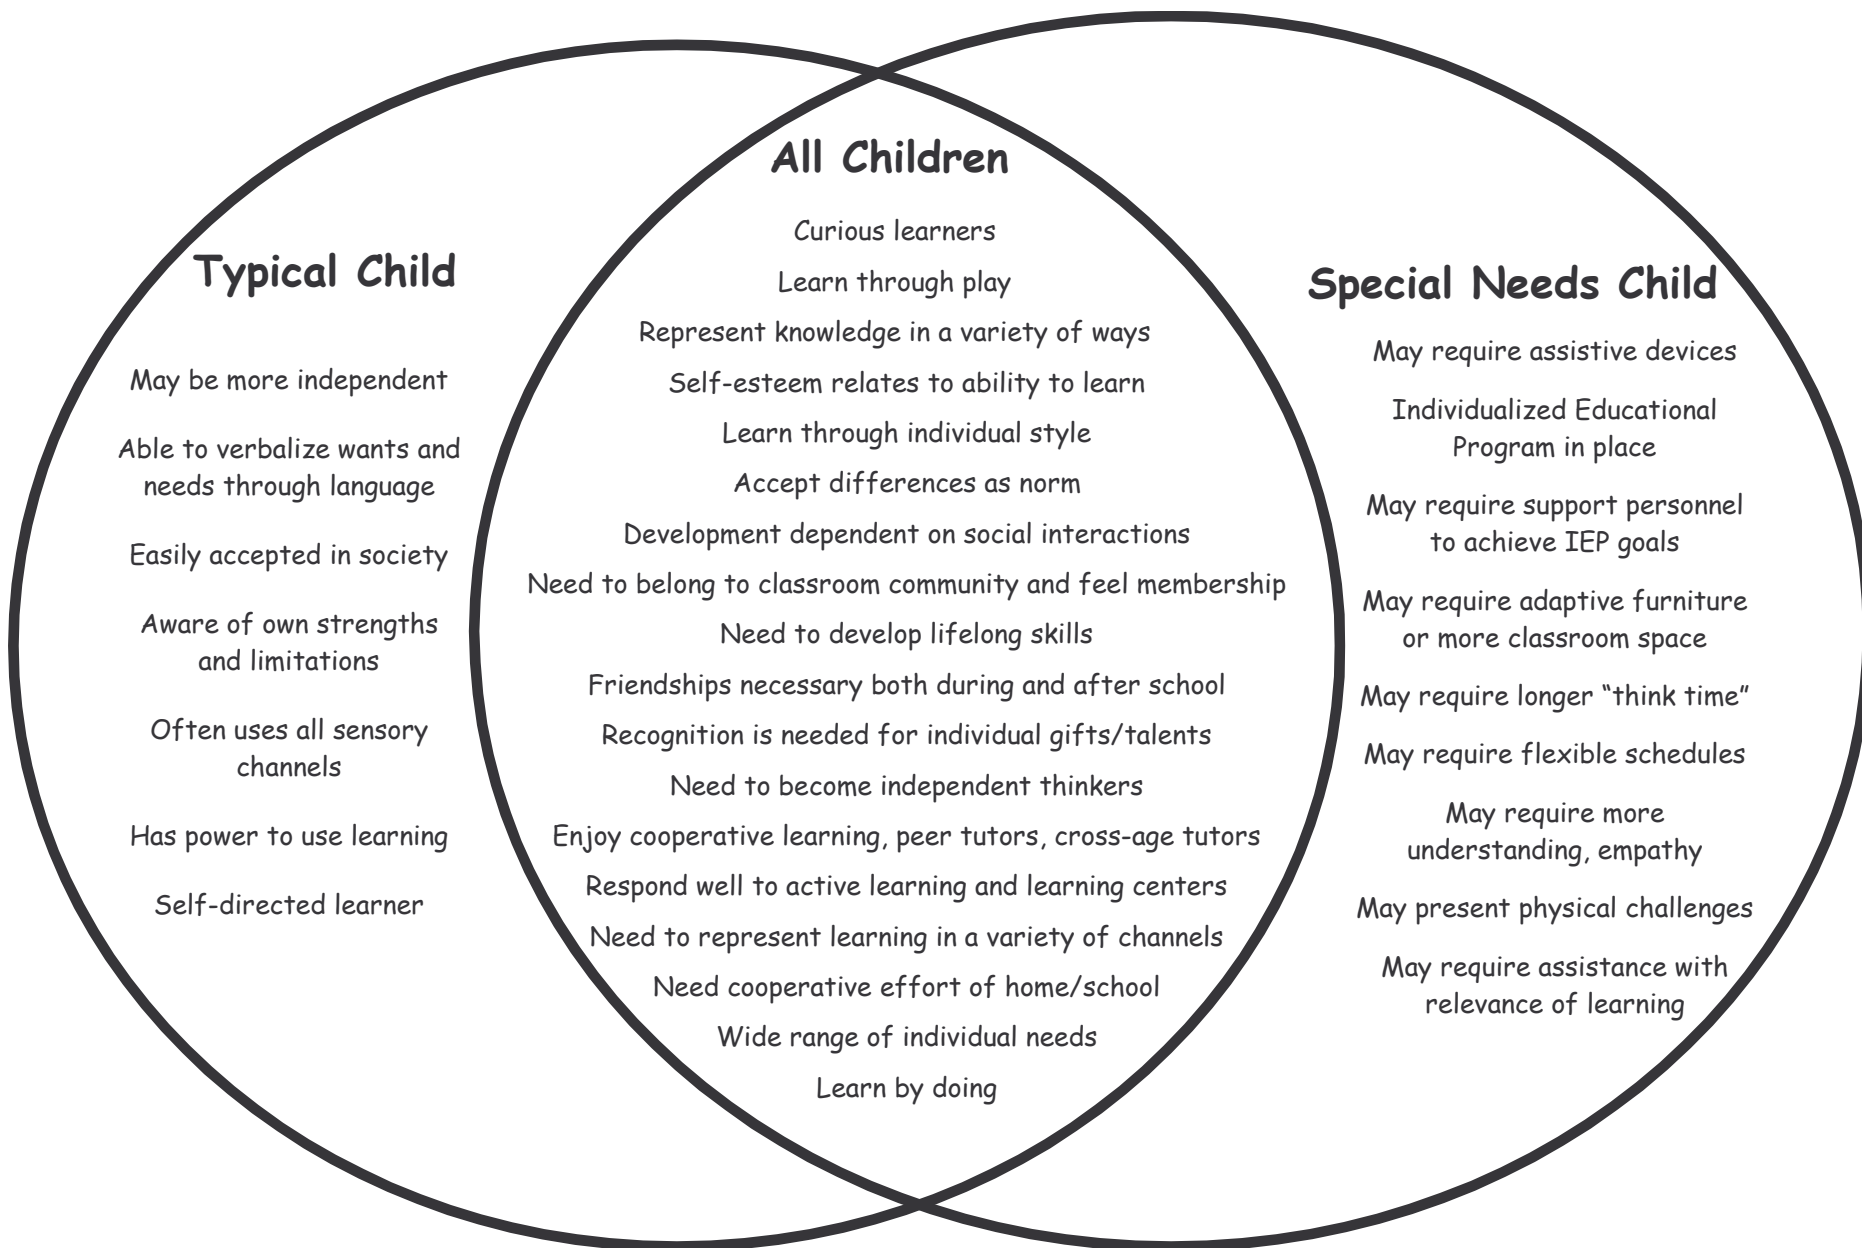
Typical Child

May be more independent

Able to verbalize wants and needs through language

Easily accepted in society

Aware of own strengths and limitations

Often uses all sensory channels

Has power to use learning

Self-directed learner

All Children

Curious learners

Learn through play

Represent knowledge in a variety of ways

Self-esteem relates to ability to learn

Learn through individual style

Accept differences as norm

Development dependent on social interactions

Need to belong to classroom community and feel membership

Need to develop lifelong skills

Friendships necessary both during and after school

Recognition is needed for individual gifts/talents

Need to become independent thinkers

Enjoy cooperative learning, peer tutors, cross-age tutors

Respond well to active learning and learning centers

Need to represent learning in a variety of channels

Need cooperative effort of home/school

Wide range of individual needs

Learn by doing

Special Needs Child

May require assistive devices

Individualized Educational Program in place

May require support personnel to achieve IEP goals

May require adaptive furniture or more classroom space

May require longer "think time"

May require flexible schedules

May require more understanding, empathy

May present physical challenges

May require assistance with relevance of learning